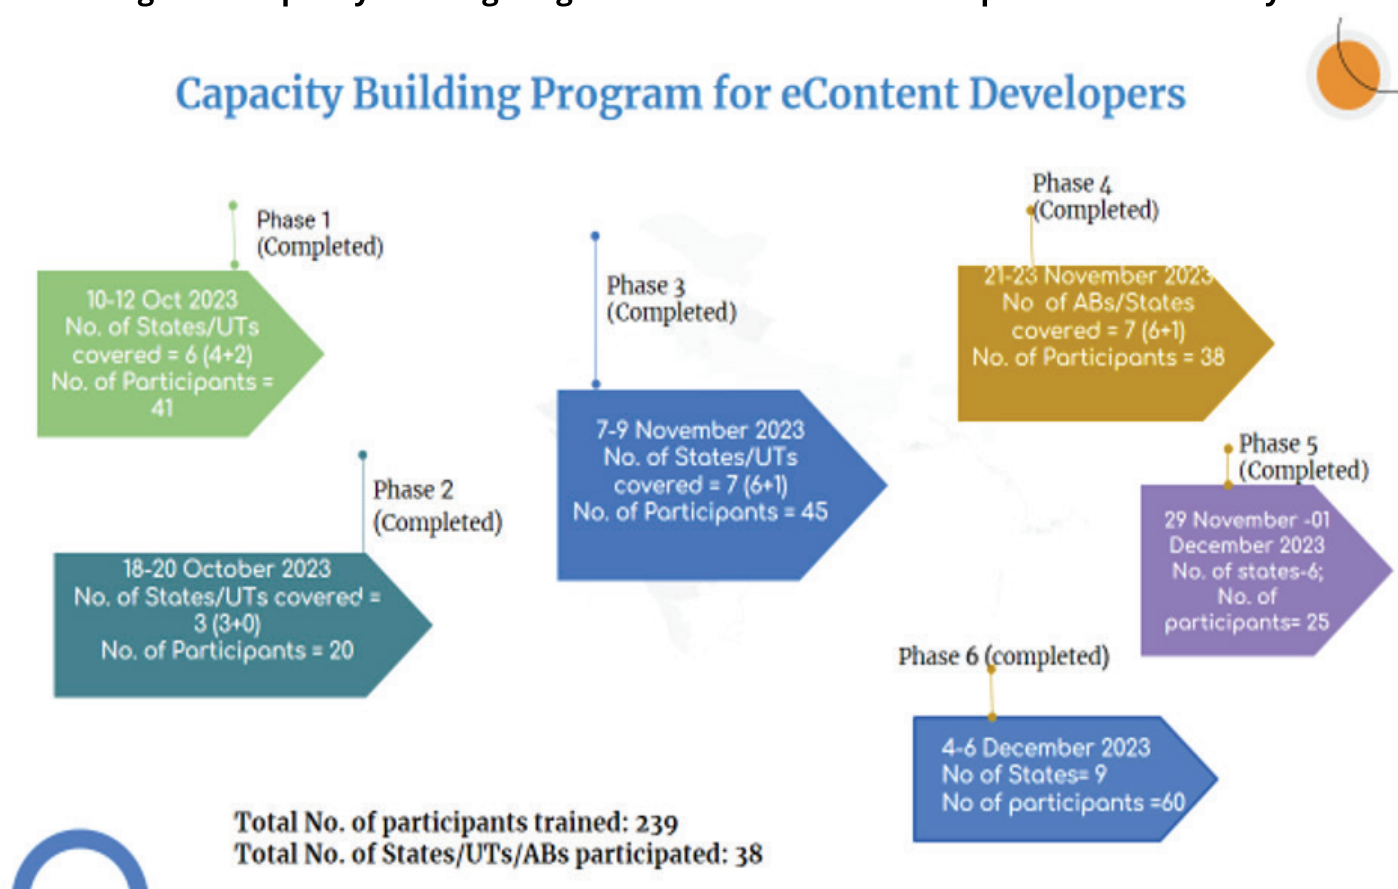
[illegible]

Capacity Building Program for eContent Developers

Phase 1
(Completed)

10-12 Oct 2023
No. of States/UTs covered = 6 (4+2)
No. of Participants = 41

Phase 2
(Completed)

18-20 October 2023
No. of States/UTs covered = 3 (3+0)
No. of Participants = 20

Phase 3
(Completed)

7-9 November 2023
No. of States/UTs covered = 7 (6+1)
No. of Participants = 45

Phase 4
(Completed)

21-23 November 2023
No of ABs/States covered = 7 (6+1)
No. of Participants = 38

Phase 5
(Completed)

29 November -01 December 2023
No. of states-6;
No. of participants= 25

Phase 6 (completed)

4-6 December 2023
No of States= 9
No of participants =60

Total No. of participants trained: 239
Total No. of States/UTs/ABs participated: 38